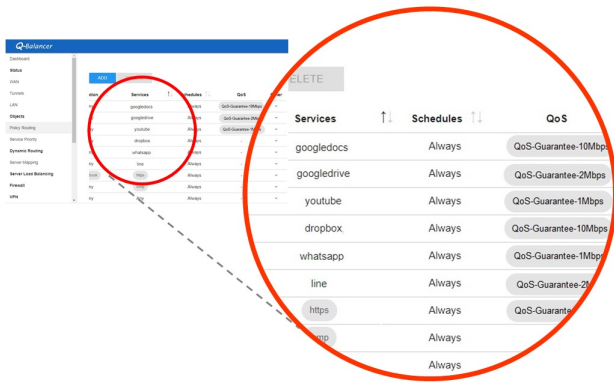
Q-Balancer

Dashboard
Status
WAN
Tunnels
LAN
Objects
Policy Routing
Service Priority
Dynamic Routing
Server Mapping
Server Load Balancing
Firewall
VPN

ADD

| ction | Services | Schedules | QoS |
|---|---|---|---|
| | googledocs | Always | QoS-Guarantee-10Mbps |
| | googledrive | Always | QoS-Guarantee-2Mbps |
| y | youtube | Always | QoS-Guarantee-1Mbps |
| | dropbox | Always | |
| | whatsapp | Always | |
| y | line | Always | |
| lock | https | Always | |
| y | | Always | |
| y | | Always | |

ELETE

| Services | Schedules | QoS |
|---|---|---|
| googledocs | Always | QoS-Guarantee-10Mbps |
| googledrive | Always | QoS-Guarantee-2Mbps |
| youtube | Always | QoS-Guarantee-1Mbps |
| dropbox | Always | QoS-Guarantee-10Mbps |
| whatsapp | Always | QoS-Guarantee-1Mbps |
| line | Always | QoS-Guarantee-2M |
| https | Always | QoS-Guarantee |
| mp | Always | |
| | Always | |